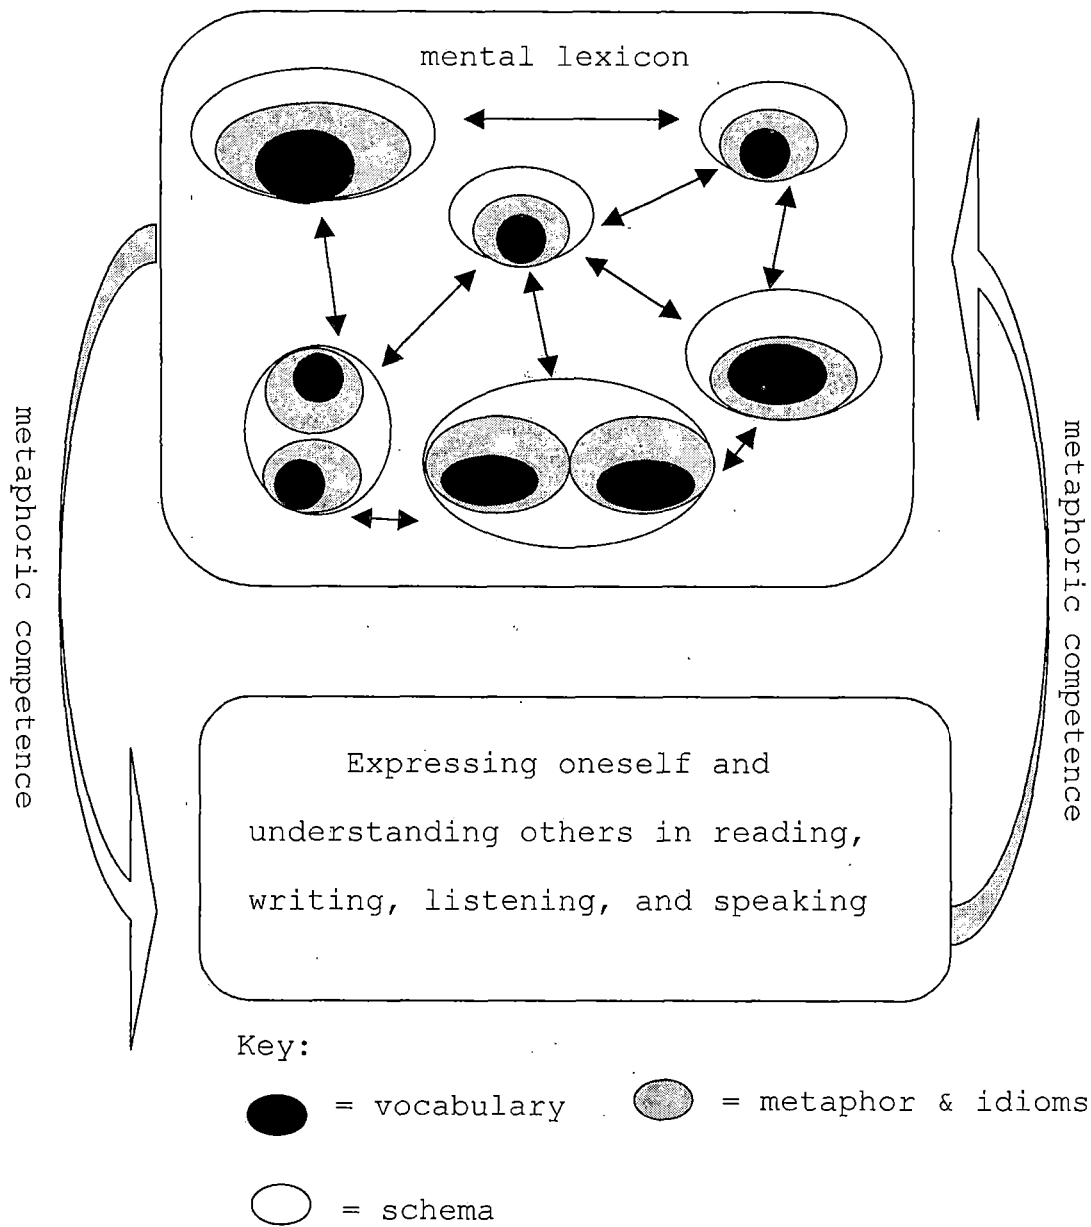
mental lexicon

metaphoric competence

metaphoric competence

Expressing oneself and understanding others in reading, writing, listening, and speaking

Key:

= vocabulary

= metaphor & idioms

= schema